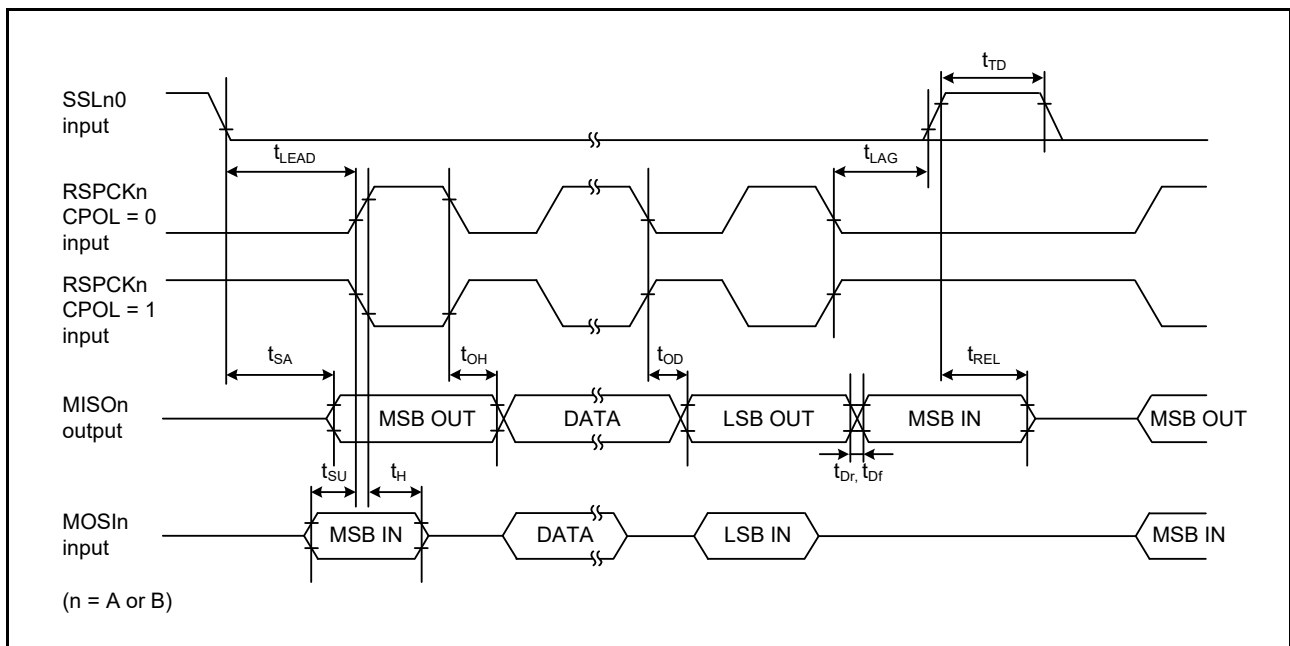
$t_{TD}$

SSLn0 input

$t_{LEAD}$

$t_{LAG}$

RSPCKn CPOL = 0 input

RSPCKn CPOL = 1 input

$t_{SA}$

$t_{OH}$

$t_{OD}$

$t_{REL}$

MISOn output

MSB OUT

DATA

LSB OUT

MSB IN

MSB OUT

$t_{SU}$

$t_{H}$

$t_{Dr,}$ $t_{Df}$

MOSIn input

MSB IN

DATA

LSB IN

MSB IN

(n = A or B)